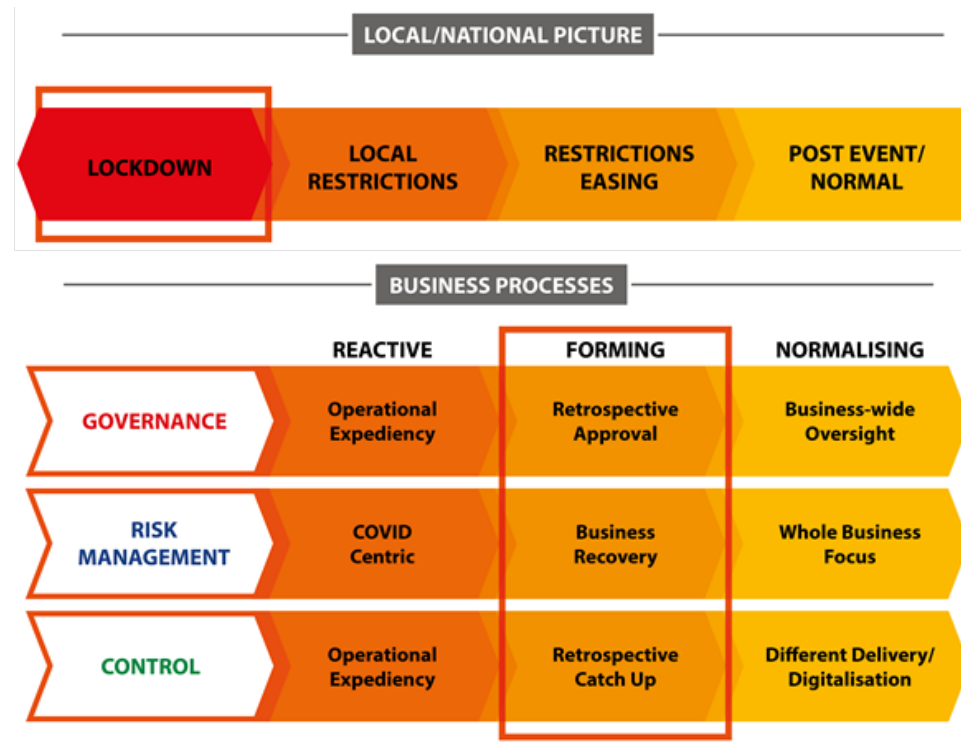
LOCAL/NATIONAL PICTURE

LOCKDOWN

LOCAL RESTRICTIONS

RESTRICTIONS EASING

POST EVENT/ NORMAL

BUSINESS PROCESSES

| | REACTIVE | FORMING | NORMALISING |
|---|---|---|---|
| GOVERNANCE | Operational Expediency | Retrospective Approval | Business-wide Oversight |
| RISK MANAGEMENT | COVID Centric | Business Recovery | Whole Business Focus |
| CONTROL | Operational Expediency | Retrospective Catch Up | Different Delivery/ Digitalisation |